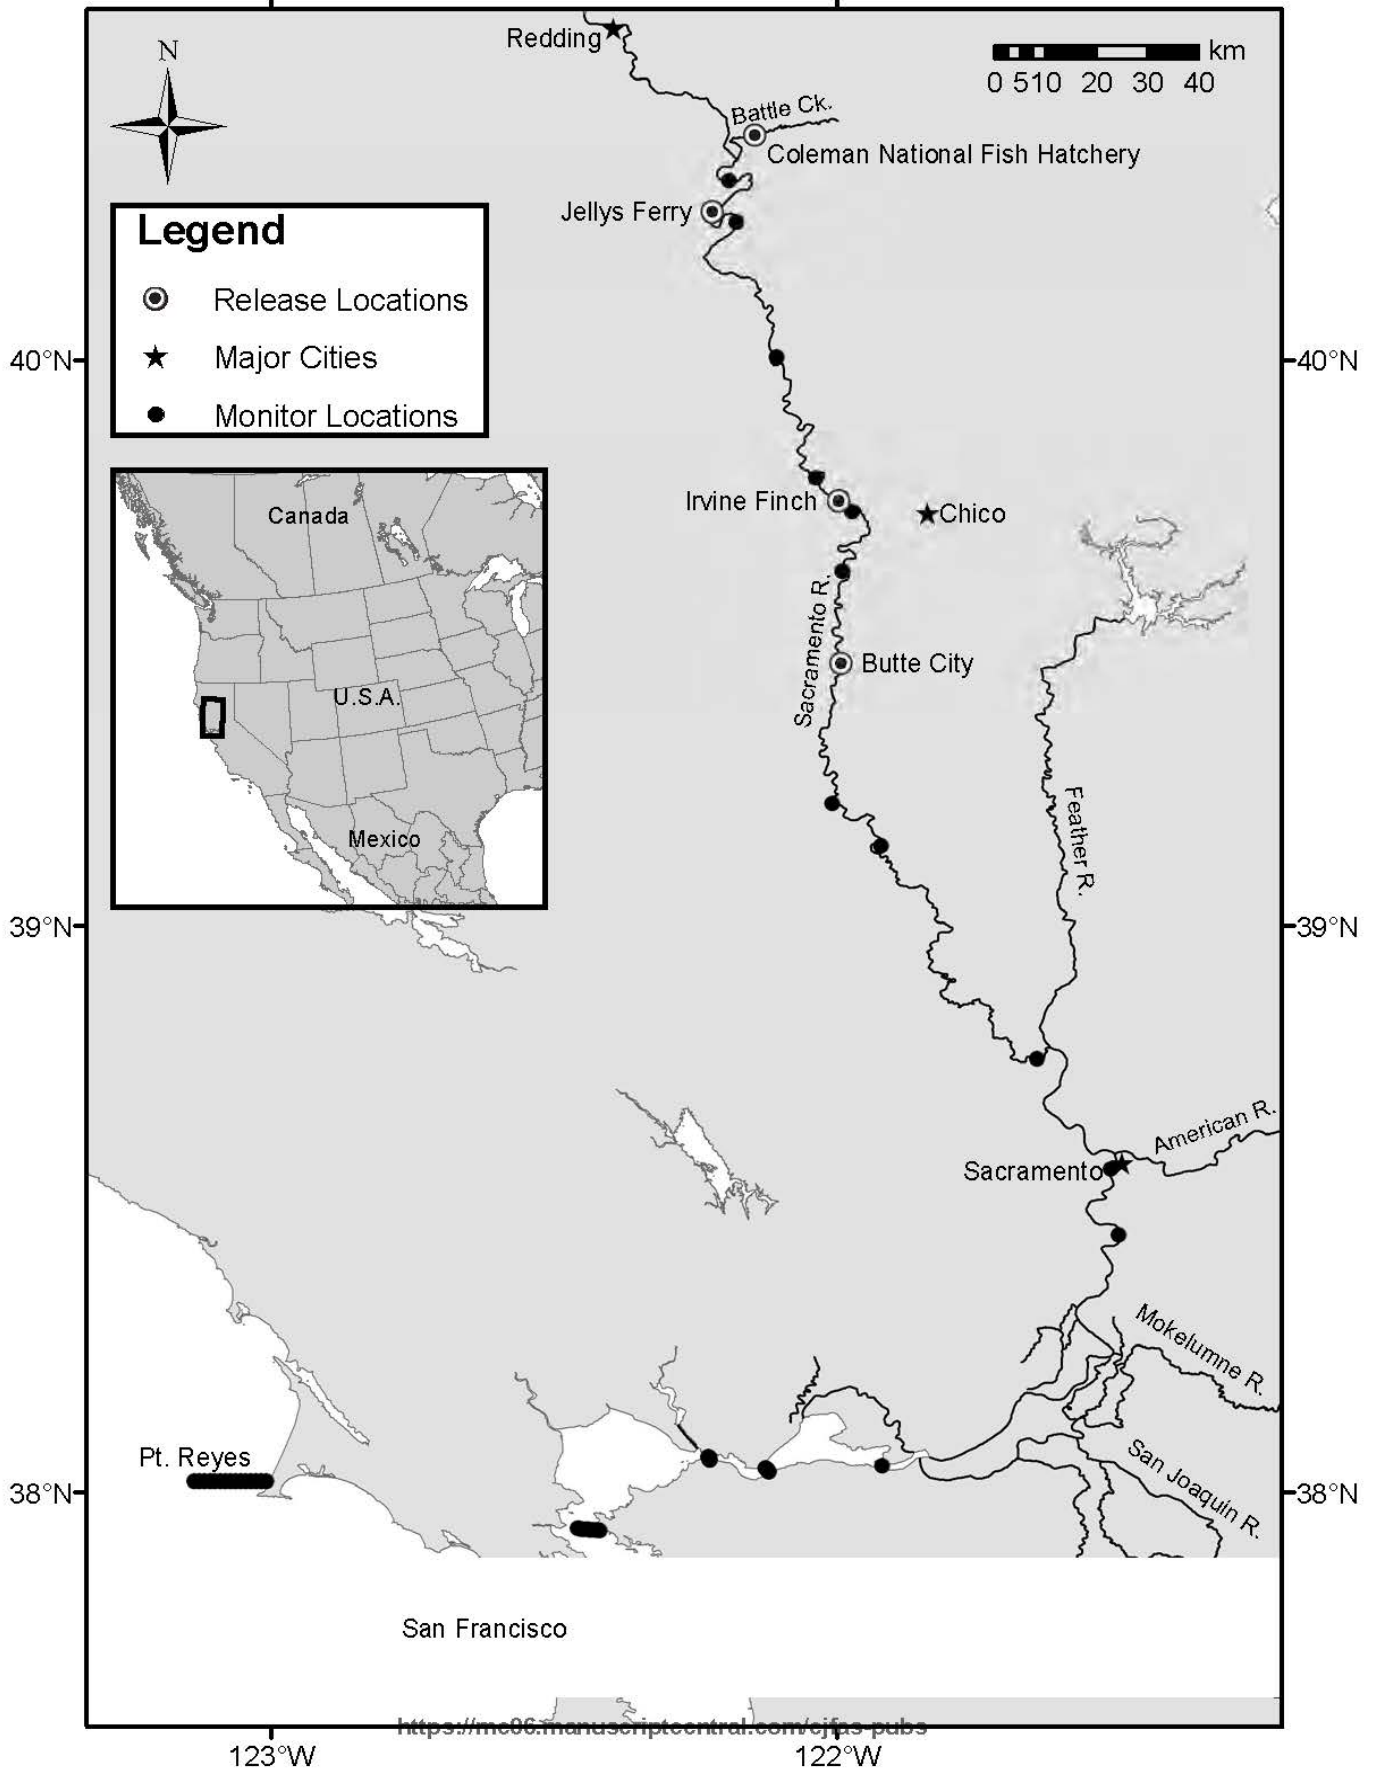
N

Redding

km
0 5 10 20 30 40

Battle Ck.
Coleman National Fish Hatchery

Jellys Ferry

Legend
Release Locations
Major Cities
Monitor Locations

40°N
40°N

Canada
U.S.A.
Mexico

Irvine Finch
Chico

Sacramento R.
Butte City

Feather R.

39°N
39°N

American R.
Sacramento

Mokelumne R.

Pt. Reyes

San Joaquin R.

38°N
38°N

San Francisco

https://mc06.manuscriptcentral.com/cjfas-pubs

123°W
122°W